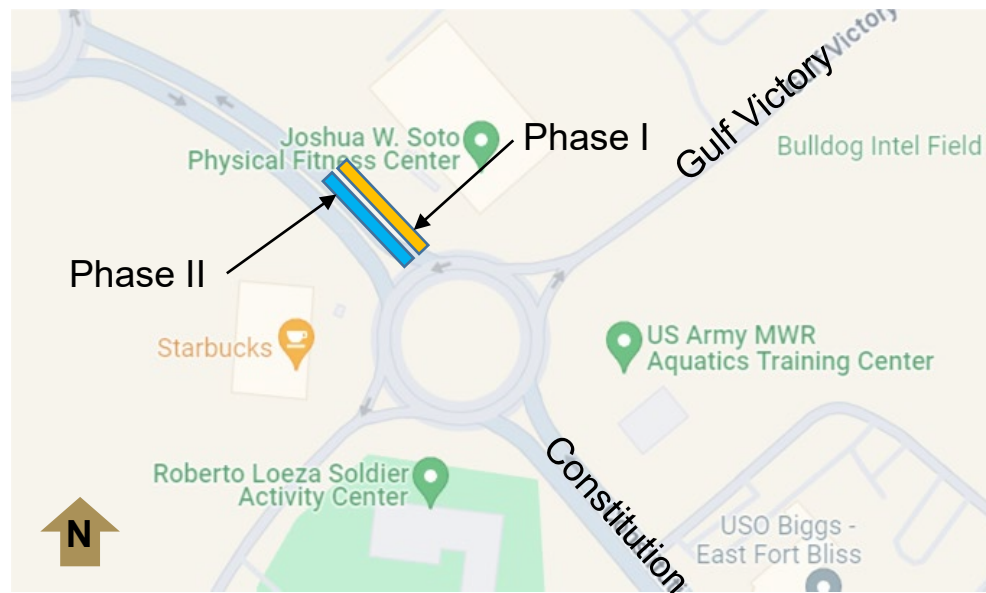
Victory

Joshua W. Soto Physical Fitness Center

Phase I

Gulf Victory

Bulldog Intel Field

Phase II

Starbucks

US Army MWR Aquatics Training Center

Roberto Loeza Soldier Activity Center

Constitution

USO Biggs - East Fort Bliss

N